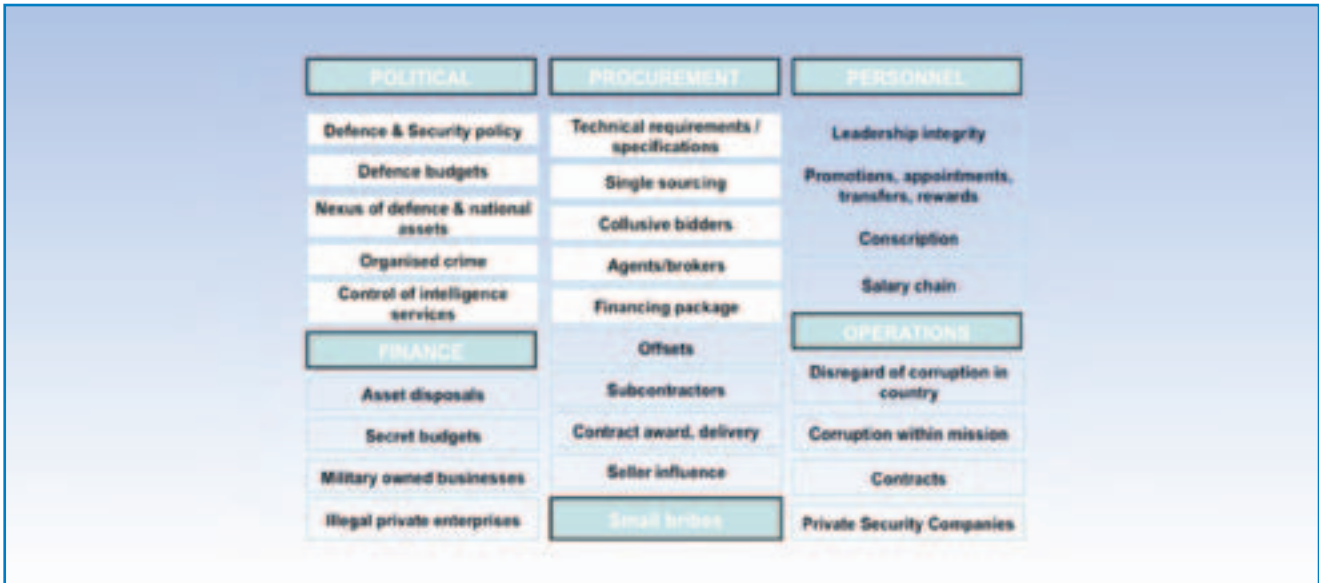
POLITICAL

Defence & Security policy

Defence budgets

Nexus of defence & national assets

Organised crime

Control of intelligence services

FINANCE

Asset disposals

Secret budgets

Military owned businesses

Illegal private enterprises

PROCUREMENT

Technical requirements / specifications

Single sourcing

Collusive bidders

Agents/brokers

Financing package

Offsets

Subcontractors

Contract award, delivery

Seller influence

Small bribes

PERSONNEL

Leadership integrity

Promotions, appointments, transfers, rewards

Conscription

Salary chain

OPERATIONS

Disregard of corruption in country

Corruption within mission

Contracts

Private Security Companies